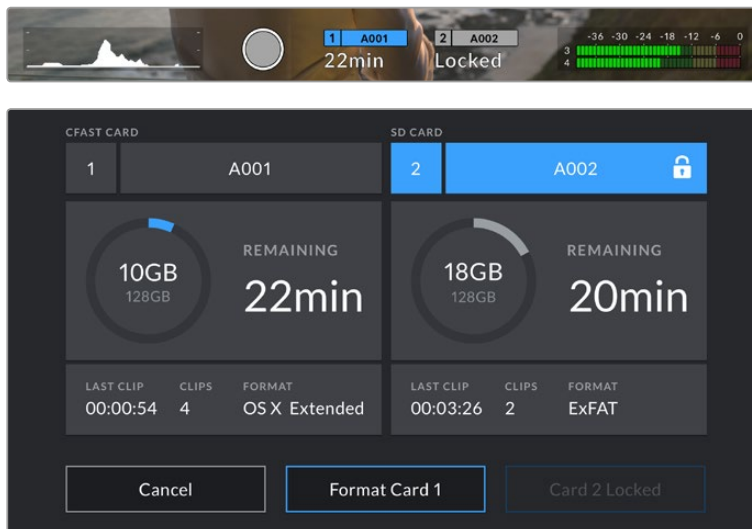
1 A001
22min

2 A002
Locked

-36 -30 -24 -18 -12 -6 0
3
4

CFAST CARD

1 A001

SD CARD

2 A002

10GB
128GB

REMAINING
22min

18GB
128GB

REMAINING
20min

LAST CLIP
00:00:54

CLIPS
4

FORMAT
OS X Extended

LAST CLIP
00:03:26

CLIPS
2

FORMAT
ExFAT

Cancel

Format Card 1

Card 2 Locked